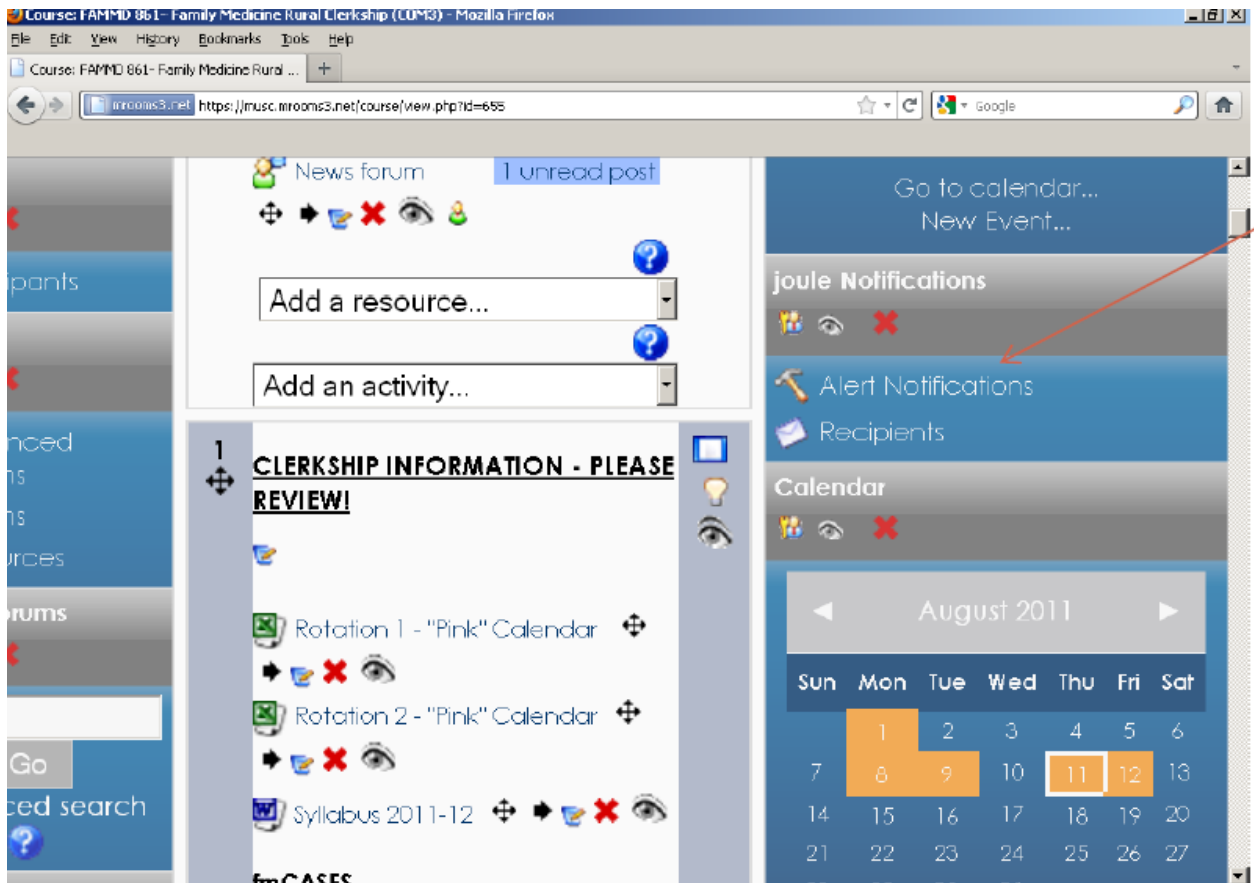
Course: FAMMD 861- Family Medicine Rural Clerkship (COM3) - Mozilla Firefox

File Edit View History Bookmarks Tools Help

Course: FAMMD 861- Family Medicine Rural ... +

mrooms3.net https://musc.mrooms3.net/course/view.php?id=655

Google

ipants

nced
ns
ns
urces

orums

Go
ced search

News forum 1 unread post

Add a resource...

Add an activity...

1

CLERKSHIP INFORMATION - PLEASE REVIEW!

Rotation 1 - "Pink" Calendar

Rotation 2 - "Pink" Calendar

Syllabus 2011-12

fmCASES

Go to calendar...
New Event...

joule Notifications

Alert Notifications

Recipients

Calendar

August 2011

| Sun | Mon | Tue | Wed | Thu | Fri | Sat |
|---|---|---|---|---|---|---|
| | 1 | 2 | 3 | 4 | 5 | 6 |
| 7 | 8 | 9 | 10 | 11 | 12 | 13 |
| 14 | 15 | 16 | 17 | 18 | 19 | 20 |
| 21 | 22 | 23 | 24 | 25 | 26 | 27 |